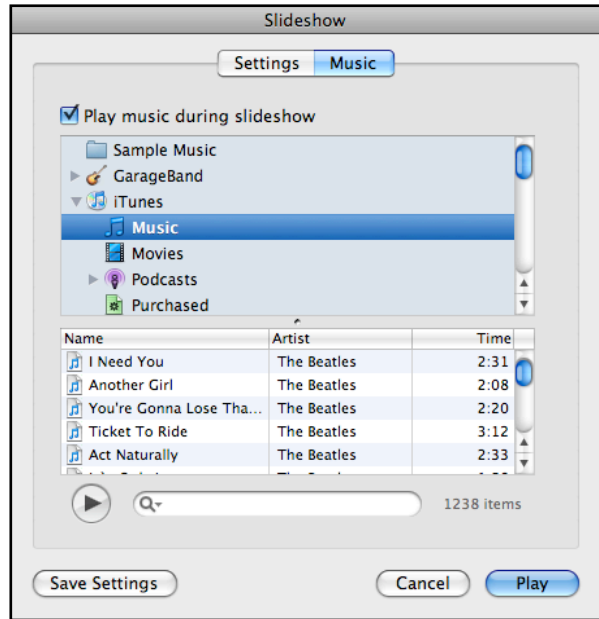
Slideshow

Settings Music

Play music during slideshow

Sample Music
GarageBand
iTunes
Music
Movies
Podcasts
Purchased

| Name | Artist | Time |
|---|---|---|
| I Need You | The Beatles | 2:31 |
| Another Girl | The Beatles | 2:08 |
| You're Gonna Lose Tha... | The Beatles | 2:20 |
| Ticket To Ride | The Beatles | 3:12 |
| Act Naturally | The Beatles | 2:33 |
| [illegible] | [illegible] | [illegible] |

1238 items

Save Settings

Cancel

Play